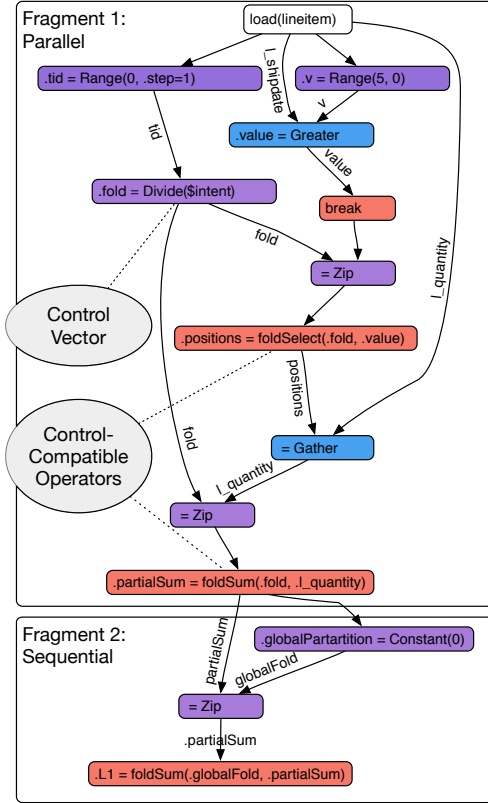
Fragment 1:
Parallel

load(lineitem)

.tid = Range(0, .step=1)

l_shipdate

.v = Range(5, 0)

v

tid

.value = Greater

value

.fold = Divide($intent)

break

fold

= Zip

l_quantity

Control
Vector

.positions = foldSelect(.fold, .value)

positions

Control-
Compatible
Operators

fold

= Gather

l_quantity

= Zip

.partialSum = foldSum(.fold, .l_quantity)

Fragment 2:
Sequential

partialSum

.globalPartartition = Constant(0)

globalFold

= Zip

.partialSum

.L1 = foldSum(.globalFold, .partialSum)